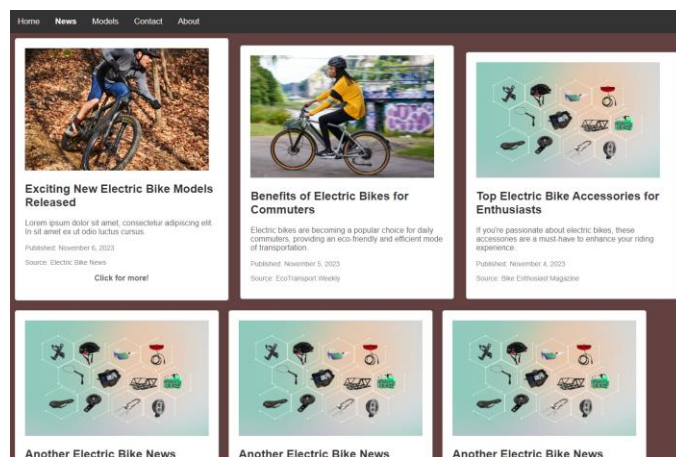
Home News Models Contact About

Exciting New Electric Bike Models Released

Lorem ipsum dolor sit amet, consectetur adipiscing elit. In sit amet ex ut odio luctus cursus.

Published: November 6, 2023

Source: Electric Bike News

Click for more!

Benefits of Electric Bikes for Commuters

Electric bikes are becoming a popular choice for daily commuters, providing an eco-friendly and efficient mode of transportation.

Published: November 5, 2023

Source: EcoTransport Weekly

Top Electric Bike Accessories for Enthusiasts

If you're passionate about electric bikes, these accessories are a must-have to enhance your riding experience.

Published: November 4, 2023

Source: Bike Enthusiast Magazine

Another Electric Bike News

Another Electric Bike News

Another Electric Bike News